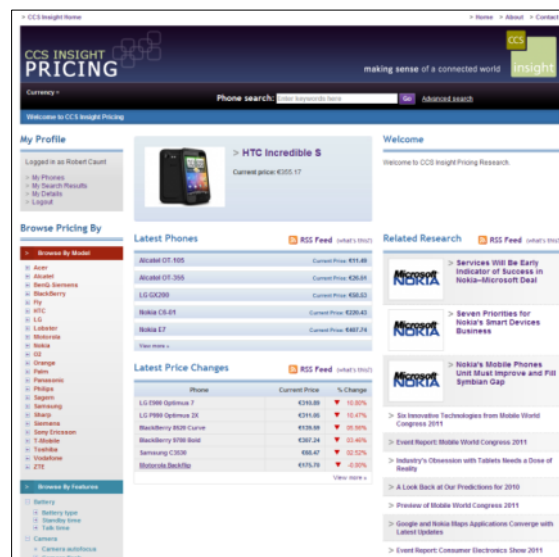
> CCS Insight Home

> Home > About > Contact

CCS INSIGHT PRICING

making sense of a connected world

CCS insight

Currency »

Phone search: Enter keywords here Go Advanced search

Welcome to CCS Insight Pricing

My Profile

Logged in as Robert Caunt

> My Phones
> My Search Results
> My Details
> Logout

> HTC Incredible S

Current price: €355.17

Welcome

Welcome to CCS Insight Pricing Research.

Browse Pricing By

Browse By Model

> Acer
> Alcatel
> BenQ Siemens
> BlackBerry
> Fly
> HTC
> LG
> Lobster
> Motorola
> Nokia
> O2
> Orange
> Palm
> Panasonic
> Philips
> Sagem
> Samsung
> Sharp
> Siemens
> Sony Ericsson
> T-Mobile
> Toshiba
> Vodafone
> ZTE

Browse By Features

Battery
Battery type
Standby time
Talk time

Camera
Camera autofocus

Latest Phones

RSS Feed (what's this?)

| | |
|---|---|
| Alcatel OT-105 | Current Price: €11.48 |
| Alcatel OT-355 | Current Price: €26.01 |
| LG GX200 | Current Price: €58.53 |
| Nokia C6-01 | Current Price: €229.43 |
| Nokia E7 | Current Price: €407.74 |

View more »

Latest Price Changes

RSS Feed (what's this?)

| Phone | Current Price | % Change |
|---|---|---|
| LG E900 Optimus 7 | €310.00 | 10.00% |
| LG P990 Optimus 2X | €311.05 | 10.47% |
| BlackBerry 8520 Curve | €129.59 | 20.56% |
| BlackBerry 9780 Bold | €367.24 | 33.46% |
| Samsung C3530 | €68.47 | 52.52% |
| Motorola Backflip | €175.70 | -0.00% |

View more »

Related Research

RSS Feed (what's this?)

Microsoft NOKIA

> Services Will Be Early Indicator of Success in Nokia–Microsoft Deal

> Seven Priorities for Nokia's Smart Devices Business

> Nokia's Mobile Phones Unit Must Improve and Fill Symbian Gap

> Six Innovative Technologies from Mobile World Congress 2011

> Event Report: Mobile World Congress 2011

> Industry's Obsession with Tablets Needs a Dose of Reality

> A Look Back at Our Predictions for 2010

> Preview of Mobile World Congress 2011

> Google and Nokia Maps Applications Converge with Latest Updates

> Event Report: Consumer Electronics Show 2011